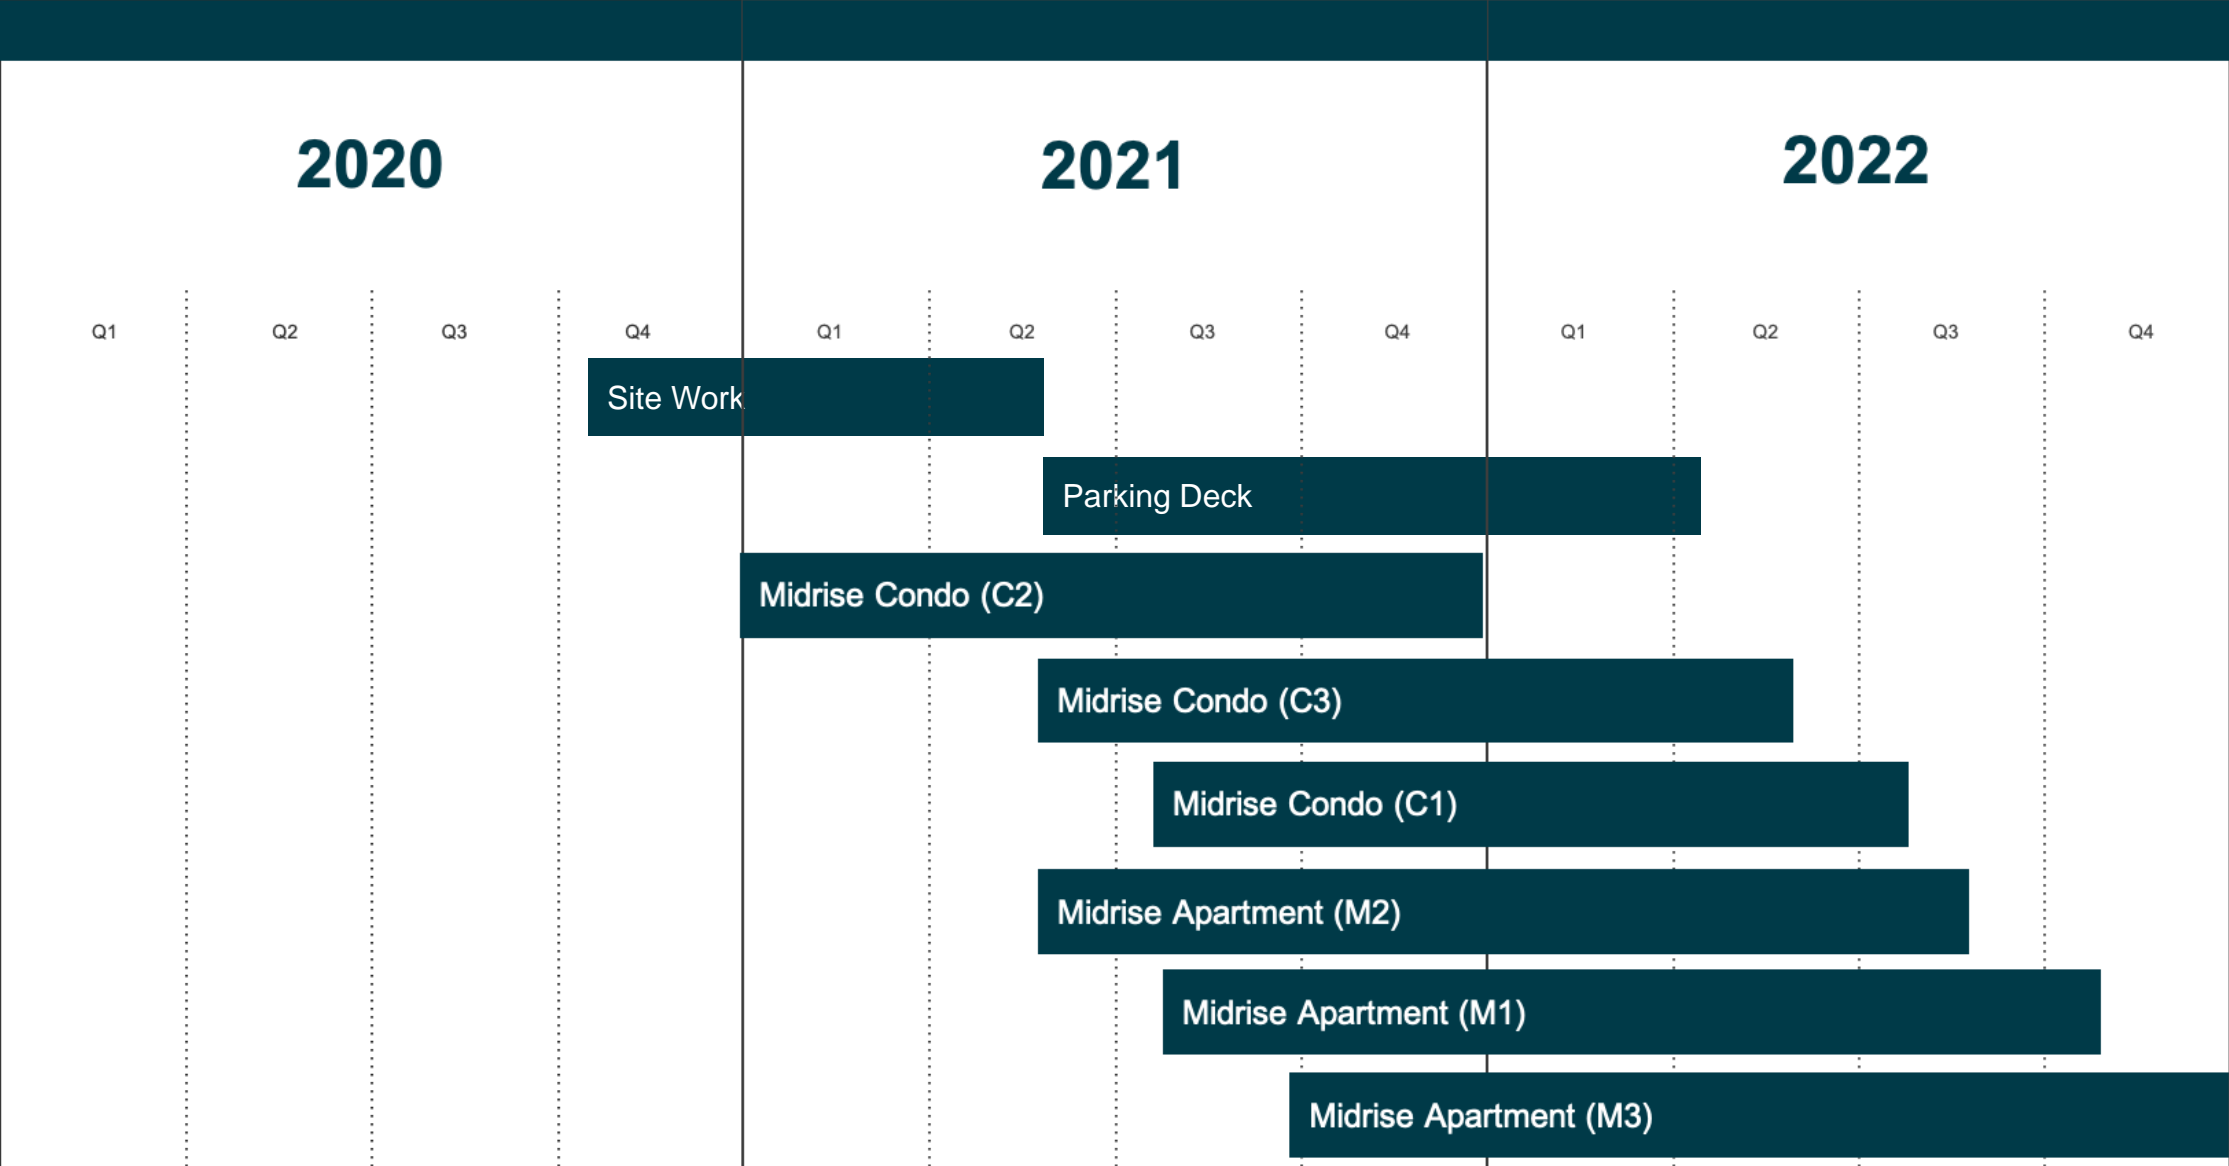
2020

2021

2022

Q1 Q2 Q3 Q4 Q1 Q2 Q3 Q4 Q1 Q2 Q3 Q4

Site Work

Parking Deck

Midrise Condo (C2)

Midrise Condo (C3)

Midrise Condo (C1)

Midrise Apartment (M2)

Midrise Apartment (M1)

Midrise Apartment (M3)